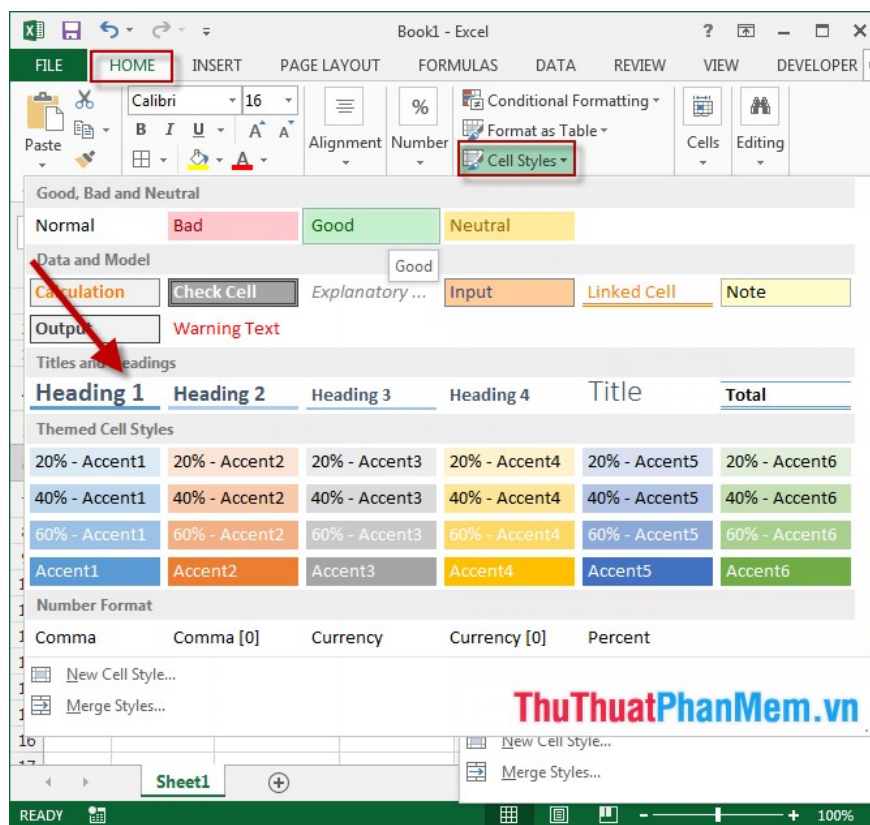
Book1 - Excel

? – □ ×

FILE HOME INSERT PAGE LAYOUT FORMULAS DATA REVIEW VIEW DEVELOPER

Paste

Calibri 16

B I U A A

Alignment Number

Conditional Formatting

Format as Table

Cell Styles

Cells Editing

Good, Bad and Neutral

| Normal | Bad | Good | Neutral | | |
|---|---|---|---|---|---|

Good

Data and Model

| Calculation | Check Cell | Explanatory ... | Input | Linked Cell | Note |
|---|---|---|---|---|---|
| Output | Warning Text | | | | |

Titles and Headings

| Heading 1 | Heading 2 | Heading 3 | Heading 4 | Title | Total |
|---|---|---|---|---|---|

Themed Cell Styles

| 20% - Accent1 | 20% - Accent2 | 20% - Accent3 | 20% - Accent4 | 20% - Accent5 | 20% - Accent6 |
|---|---|---|---|---|---|
| 40% - Accent1 | 40% - Accent2 | 40% - Accent3 | 40% - Accent4 | 40% - Accent5 | 40% - Accent6 |
| 60% - Accent1 | 60% - Accent2 | 60% - Accent3 | 60% - Accent4 | 60% - Accent5 | 60% - Accent6 |
| Accent1 | Accent2 | Accent3 | Accent4 | Accent5 | Accent6 |

Number Format

| Comma | Comma [0] | Currency | Currency [0] | Percent |
|---|---|---|---|---|

New Cell Style...

Merge Styles...

ThuThuatPhanMem.vn

16

New Cell Style...

Merge Styles...

Sheet1

READY 100%